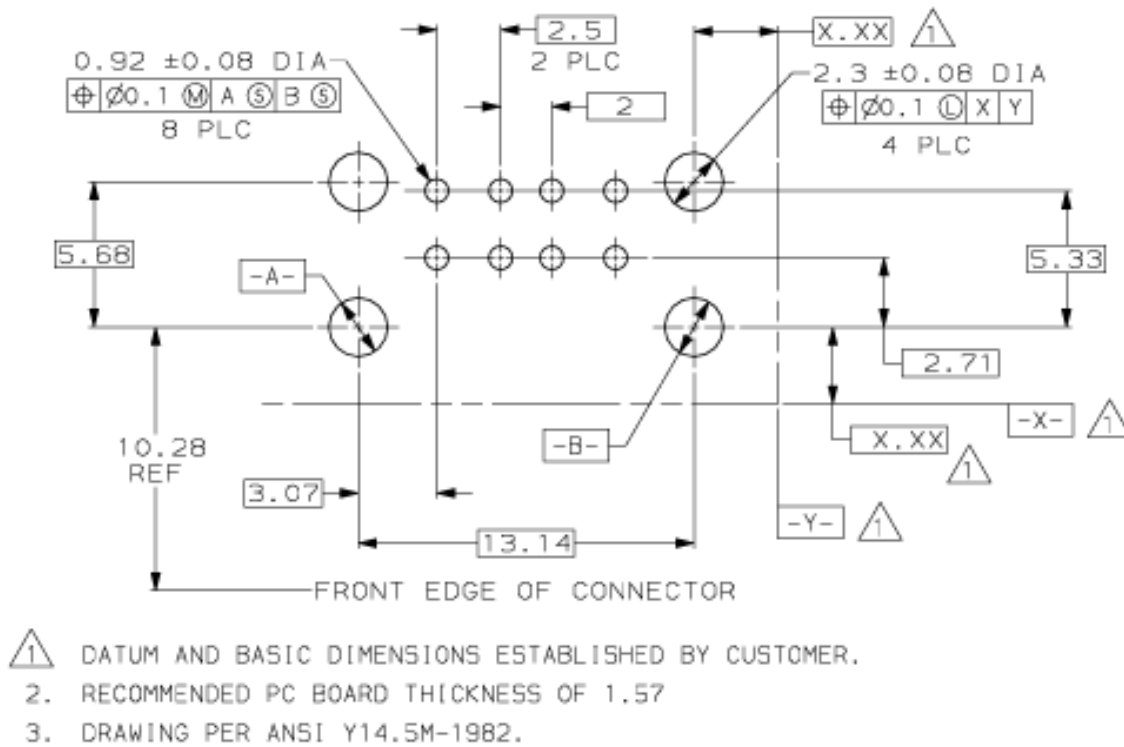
2.5
2 PLC

X.XX 1

0.92 ±0.08 DIA
| ⊕ | Ø0.1 Ⓜ | A Ⓢ | B Ⓢ |
8 PLC

2

2.3 ±0.08 DIA
| ⊕ | Ø0.1 Ⓛ | X | Y |
4 PLC

5.68

5.33

-A-

2.71

-X- 1

-B-

X.XX 1

10.28
REF

3.07

-Y- 1

13.14

FRONT EDGE OF CONNECTOR

1 DATUM AND BASIC DIMENSIONS ESTABLISHED BY CUSTOMER.
2. RECOMMENDED PC BOARD THICKNESS OF 1.57
3. DRAWING PER ANSI Y14.5M-1982.